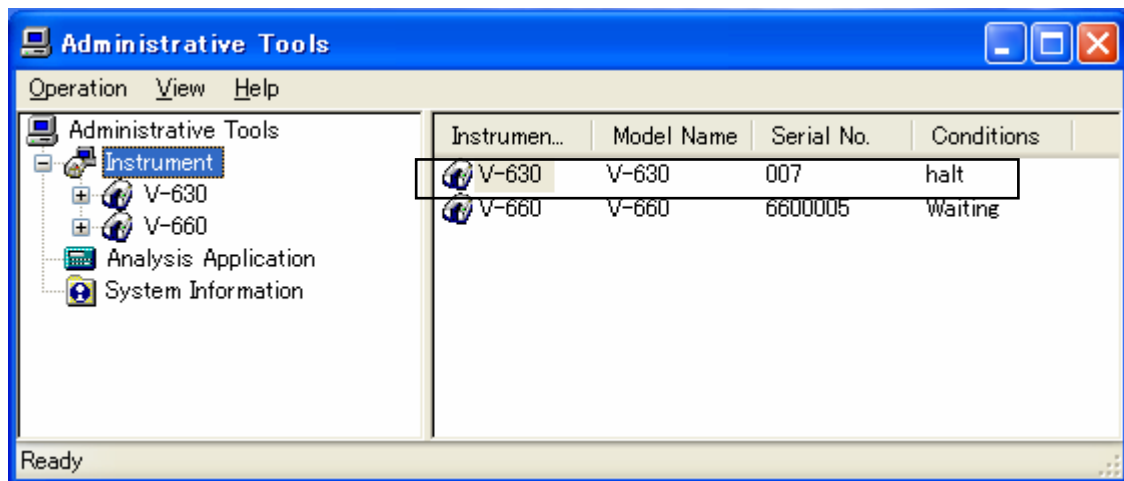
Administrative Tools

Operation View Help

Administrative Tools
Instrument
V-630
V-660
Analysis Application
System Information

| Instrumen... | Model Name | Serial No. | Conditions |
|---|---|---|---|
| V-630 | V-630 | 007 | halt |
| V-660 | V-660 | 6600005 | Waiting |

Ready